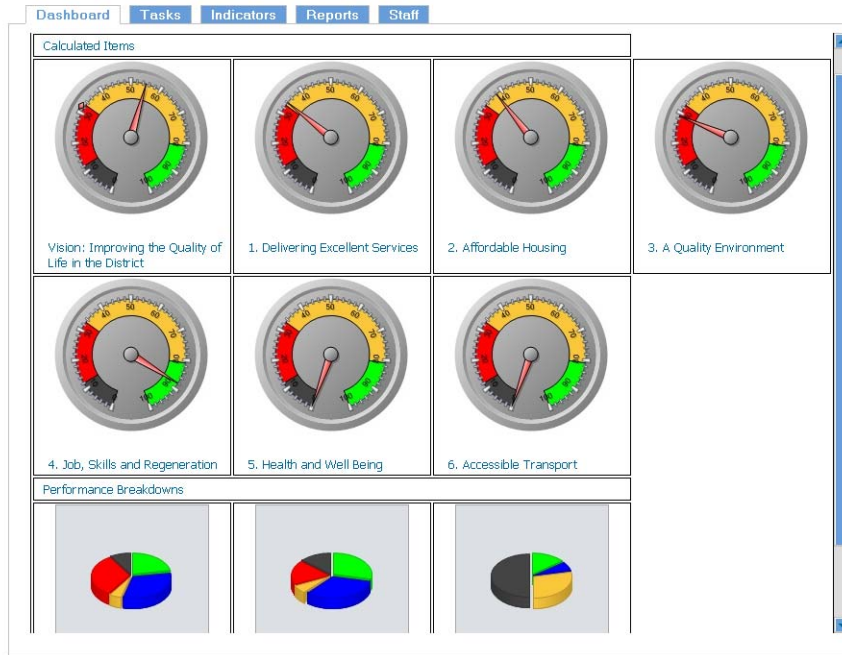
Dashboard Tasks Indicators Reports Staff

Calculated Items

Vision: Improving the Quality of Life in the District

1. Delivering Excellent Services

2. Affordable Housing

3. A Quality Environment

4. Job, Skills and Regeneration

5. Health and Well Being

6. Accessible Transport

Performance Breakdowns